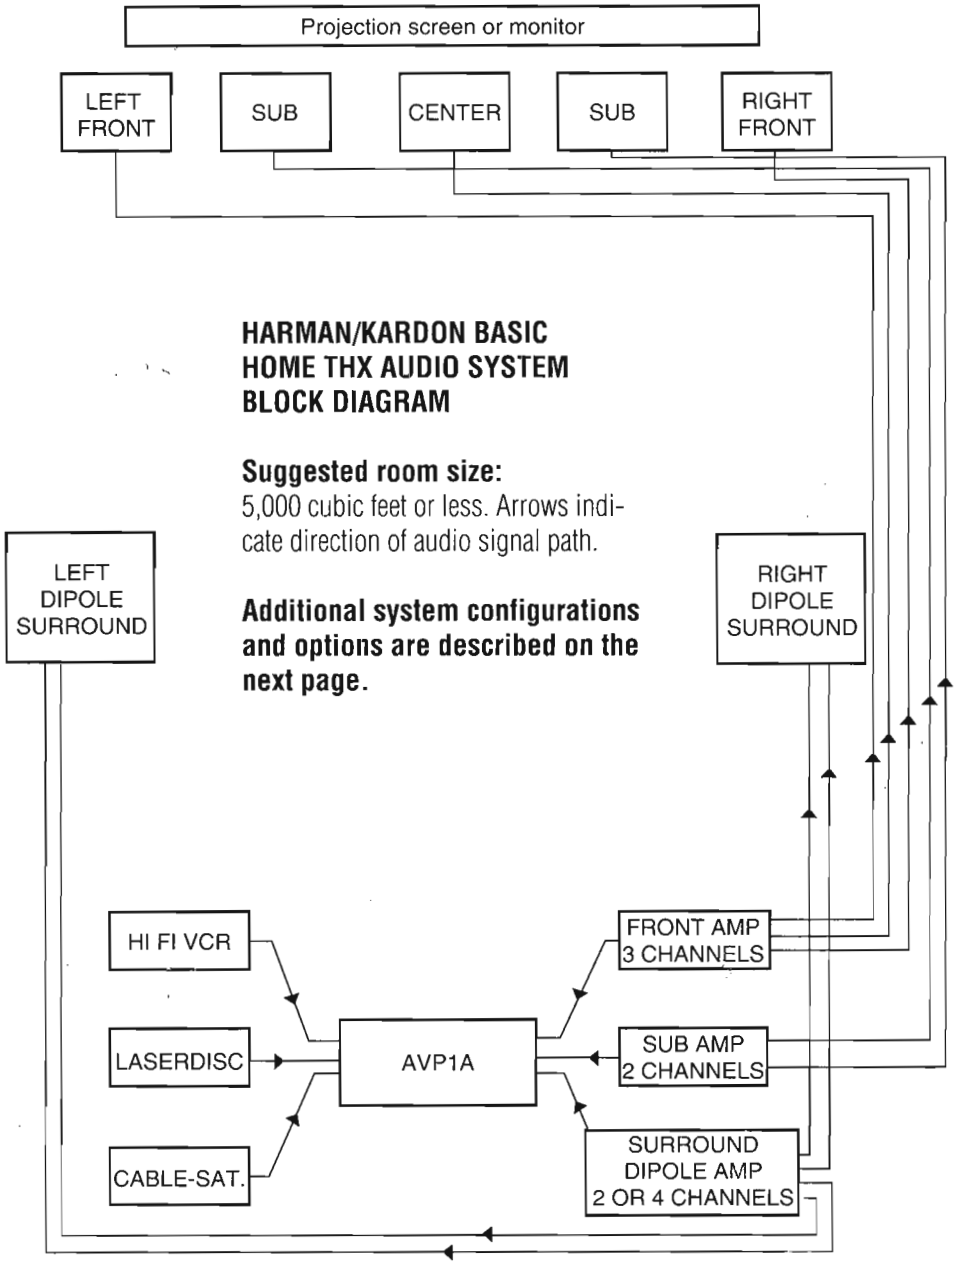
Projection screen or monitor

LEFT FRONT

SUB

CENTER

SUB

RIGHT FRONT

HARMAN/KARDON BASIC HOME THX AUDIO SYSTEM BLOCK DIAGRAM

Suggested room size:
5,000 cubic feet or less. Arrows indicate direction of audio signal path.

Additional system configurations and options are described on the next page.

LEFT DIPOLE SURROUND

RIGHT DIPOLE SURROUND

HI FI VCR

LASERDISC

CABLE-SAT.

AVP1A

FRONT AMP 3 CHANNELS

SUB AMP 2 CHANNELS

SURROUND DIPOLE AMP 2 OR 4 CHANNELS